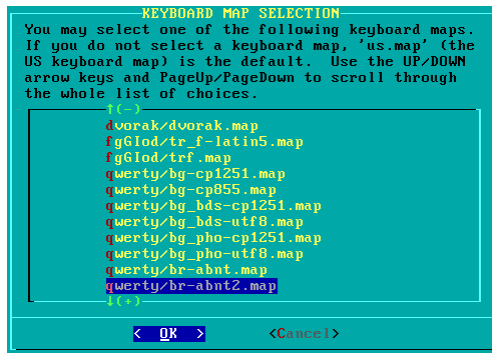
KEYBOARD MAP SELECTION

You may select one of the following keyboard maps. If you do not select a keyboard map, 'us.map' (the US keyboard map) is the default. Use the UP/DOWN arrow keys and PageUp/PageDown to scroll through the whole list of choices.

↑(-)
dvorak/dvorak.map
fgGIod/tr_f-latin5.map
fgGIod/trf.map
qwerty/bg-cp1251.map
qwerty/bg-cp855.map
qwerty/bg_bds-cp1251.map
qwerty/bg_bds-utf8.map
qwerty/bg_pho-cp1251.map
qwerty/bg_pho-utf8.map
qwerty/br-abnt.map
qwerty/br-abnt2.map
↓(+)

< OK > <Cancel>